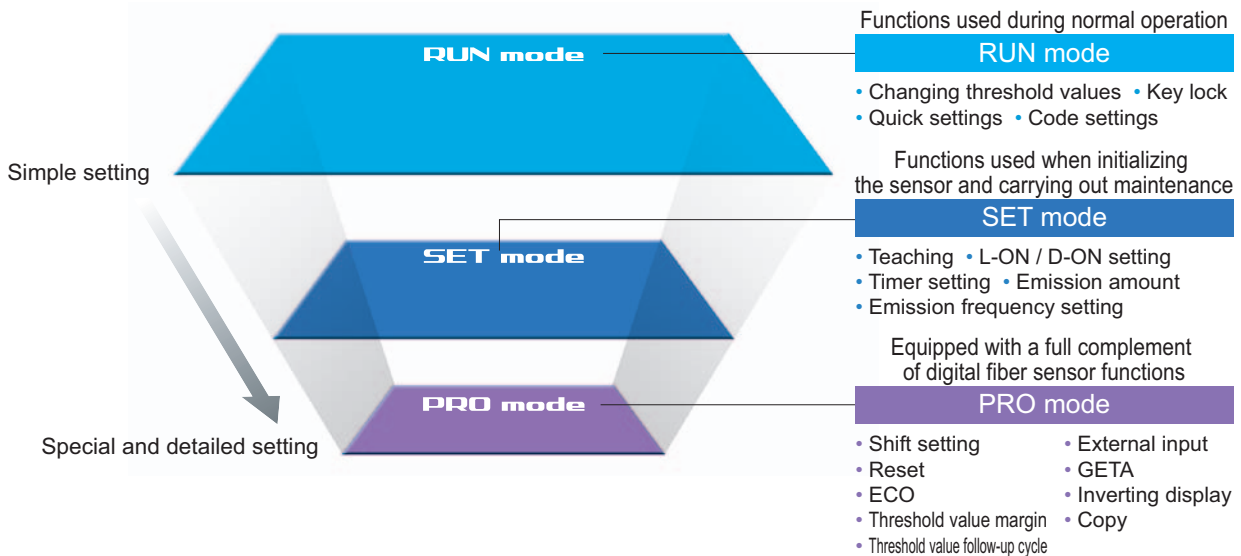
RUN mode

SET mode

PRO mode

Simple setting

Special and detailed setting

Functions used during normal operation

RUN mode

• Changing threshold values • Key lock
• Quick settings • Code settings

Functions used when initializing the sensor and carrying out maintenance

SET mode

• Teaching • L-ON / D-ON setting
• Timer setting • Emission amount
• Emission frequency setting

Equipped with a full complement of digital fiber sensor functions

PRO mode

• Shift setting
• Reset
• ECO
• Threshold value margin
• Threshold value follow-up cycle

• External input
• GETA
• Inverting display
• Copy